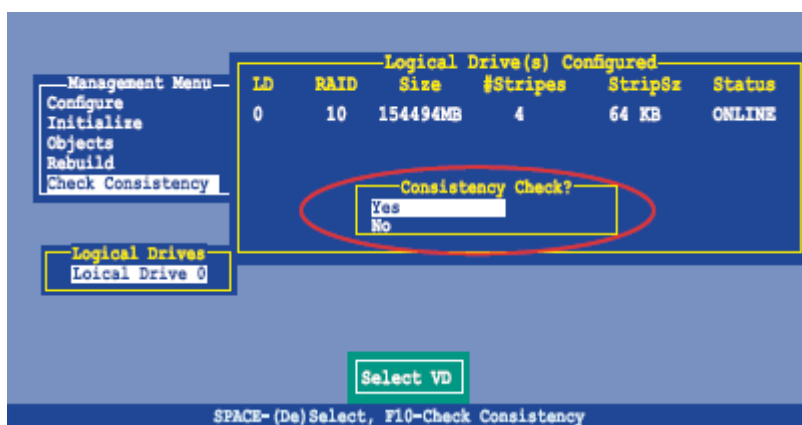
Management Menu
Configure
Initialize
Objects
Rebuild
Check Consistency

Logical Drive(s) Configured

| LD | RAID | Size | #Stripes | StripSz | Status |
|---|---|---|---|---|---|
| 0 | 10 | 154494MB | 4 | 64 KB | ONLINE |

Consistency Check?
Yes
No

Logical Drives
Loical Drive 0

Select VD

SPACE-(De)Select, F10-Check Consistency